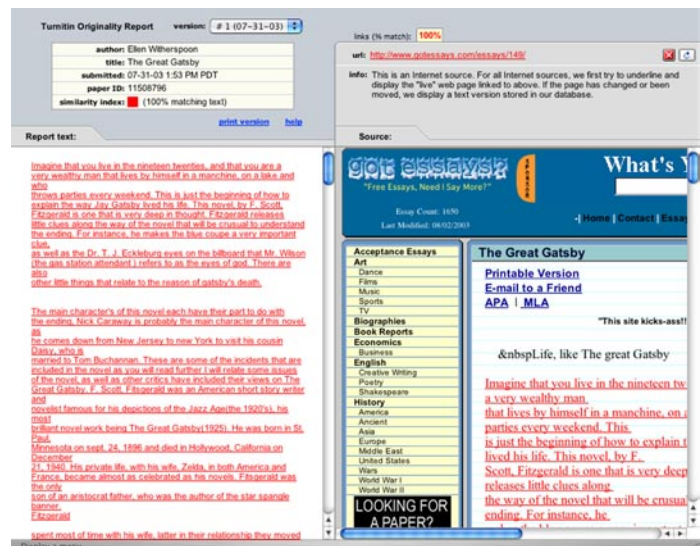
Turnitin Originality Report   version: # 1 (07-31-03)

author: Ellen Witherspoon
title: The Great Gatsby
submitted: 07-31-03 1:53 PM PDT
paper ID: 11508796
similarity index: (100% matching text)

print version   help

links (% match): 100%

url: http://www.gotessays.com/essays/149/

info: This is an Internet source. For all Internet sources, we first try to underline and display the "live" web page linked to above. If the page has changed or been moved, we display a text version stored in our database.

Report text:

Imagine that you live in the nineteen twenties, and that you are a very wealthy man that lives by himself in a manchine, on a lake and who throws parties every weekend. This is just the beginning of how to explain the way Jay Gatsby lived his life. This novel, by F. Scott. Fitzgerald is one that is very deep in thought. Fitzgerald releases little clues along the way of the novel that will be crusual to understand the ending. For instance, he makes the blue coupe a very important clue, as well as the Dr. T. J. Eckleburg eyes on the billboard that Mr. Wilson (the gas station attendant ) refers to as the eyes of god. There are also other little things that relate to the reason of gatsby's death.

The main character's of this novel each have their part to do with the ending. Nick Caraway is probably the main character of this novel, as he comes down from New Jersey to new York to visit his cousin Daisy, who is married to Tom Buchannan. These are some of the incidents that are included in the novel as you will read further I will relate some issues of the novel, as well as other critics have included their views on The Great Gatsby. F. Scott, Fitzgerald was an American short story writer and novelist famous for his depictions of the Jazz Age(the 1920's), his most brilliant novel work being The Great Gatsby(1925). He was born in St. Paul, Minnesota on sept. 24, 1896 and died in Hollywood, California on December 21, 1940. His private life, with his wife, Zelda, in both America and France, became almost as celebrated as his novels. Fitsgerald was the only son of an aristocrat father, who was the author of the star spangle banner. Fitzgerald

spent most of time with his wife, latter in their relationship they moved

Source:

got essays
"Free Essays, Need I Say More?"
Essay Count: 1650
Last Modified: 08/02/2003

What's Y

Home | Contact | Essa

Acceptance Essays
Art
Dance
Films
Music
Sports
TV
Biographies
Book Reports
Economics
Business
English
Creative Writing
Poetry
Shakespeare
History
America
Ancient
Asia
Europe
Middle East
United States
Wars
World War I
World War II
LOOKING FOR A PAPER?

The Great Gatsby

Printable Version
E-mail to a Friend
APA | MLA

"This site kicks-ass!!

&nbspLife, like The great Gatsby

Imagine that you live in the nineteen tw a very wealthy man that lives by himself in a manchine, on a parties every weekend. This is just the beginning of how to explain t lived his life. This novel, by F. Scott. Fitzgerald is one that is very dee releases little clues along the way of the novel that will be crusua ending. For instance, he